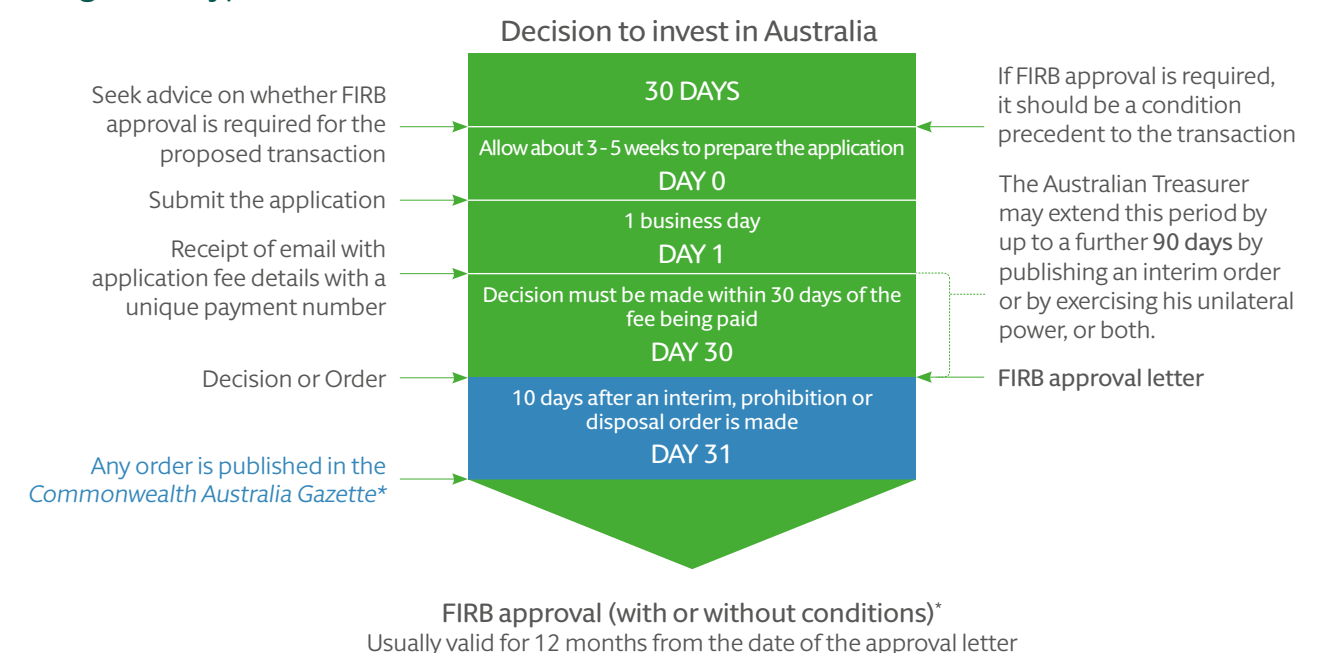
Decision to invest in Australia

Seek advice on whether FIRB approval is required for the proposed transaction

30 DAYS

If FIRB approval is required, it should be a condition precedent to the transaction

Allow about 3 - 5 weeks to prepare the application

DAY 0

Submit the application

1 business day

DAY 1

The Australian Treasurer may extend this period by up to a further 90 days by publishing an interim order or by exercising his unilateral power, or both.

Receipt of email with application fee details with a unique payment number

Decision must be made within 30 days of the fee being paid

DAY 30

Decision or Order

FIRB approval letter

10 days after an interim, prohibition or disposal order is made

DAY 31

Any order is published in the *Commonwealth Australia Gazette**

FIRB approval (with or without conditions)*
Usually valid for 12 months from the date of the approval letter